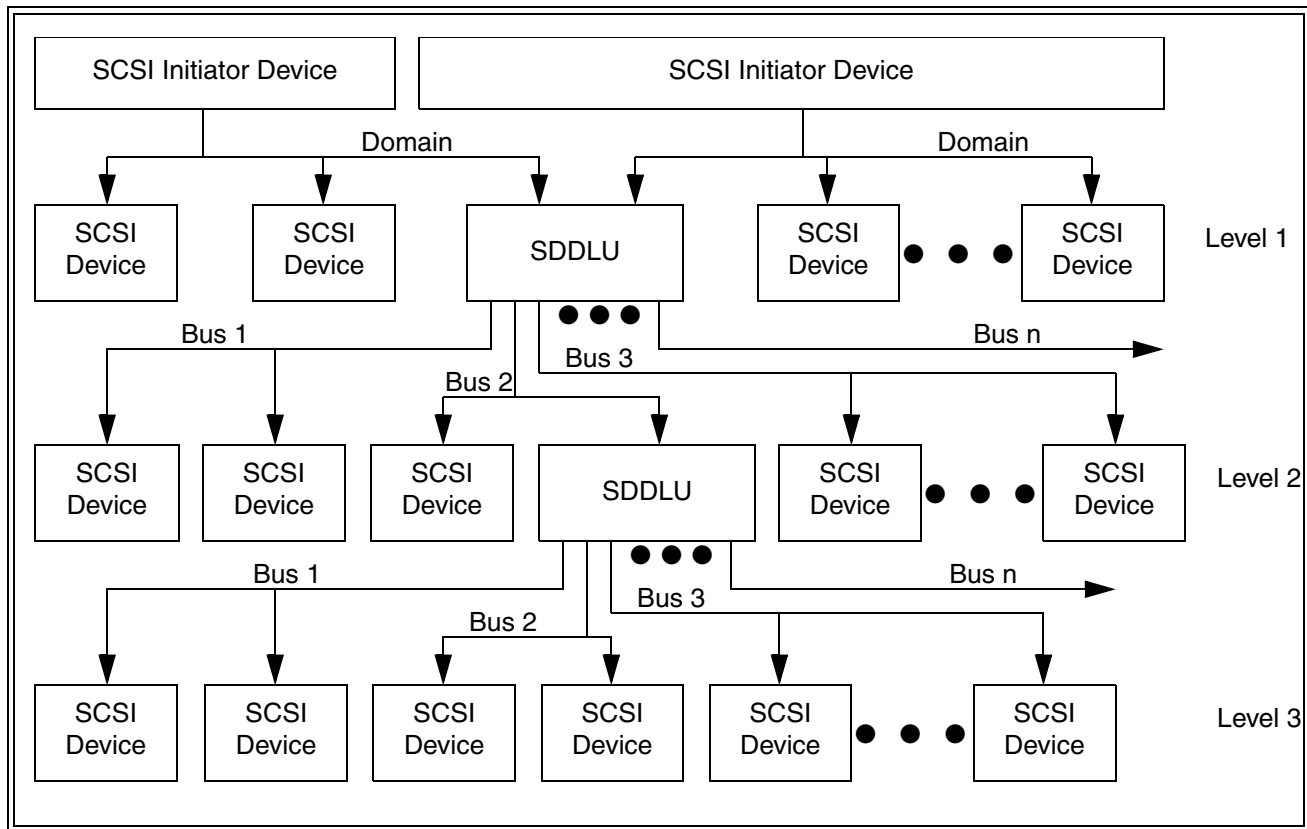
SCSI Initiator Device

SCSI Initiator Device

Domain

Domain

SCSI Device

SCSI Device

SDDLU

SCSI Device

SCSI Device

Level 1

Bus 1

Bus 3

Bus n

Bus 2

SCSI Device

SCSI Device

SCSI Device

SDDLU

SCSI Device

SCSI Device

Level 2

Bus 1

Bus n

Bus 3

Bus 2

SCSI Device

SCSI Device

SCSI Device

SCSI Device

SCSI Device

SCSI Device

Level 3